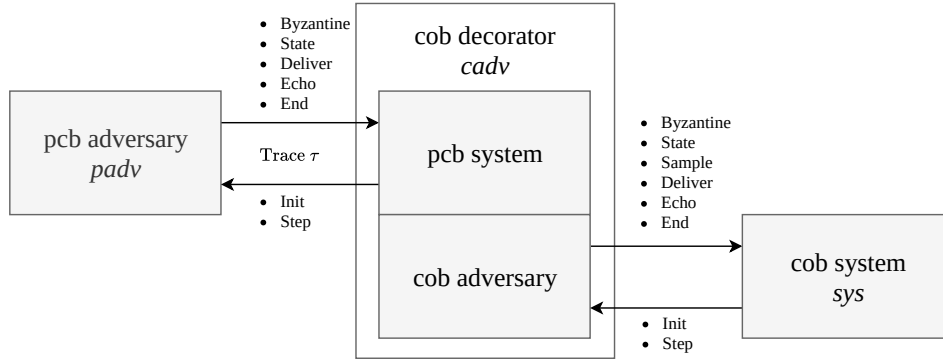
- Byzantine
- State
- Deliver
- Echo
- End

cob decorator
*cadv*

pcb adversary
*padv*

Trace $\tau$

pcb system

- Init
- Step

- Byzantine
- State
- Sample
- Deliver
- Echo
- End

cob adversary

cob system
*sys*

- Init
- Step